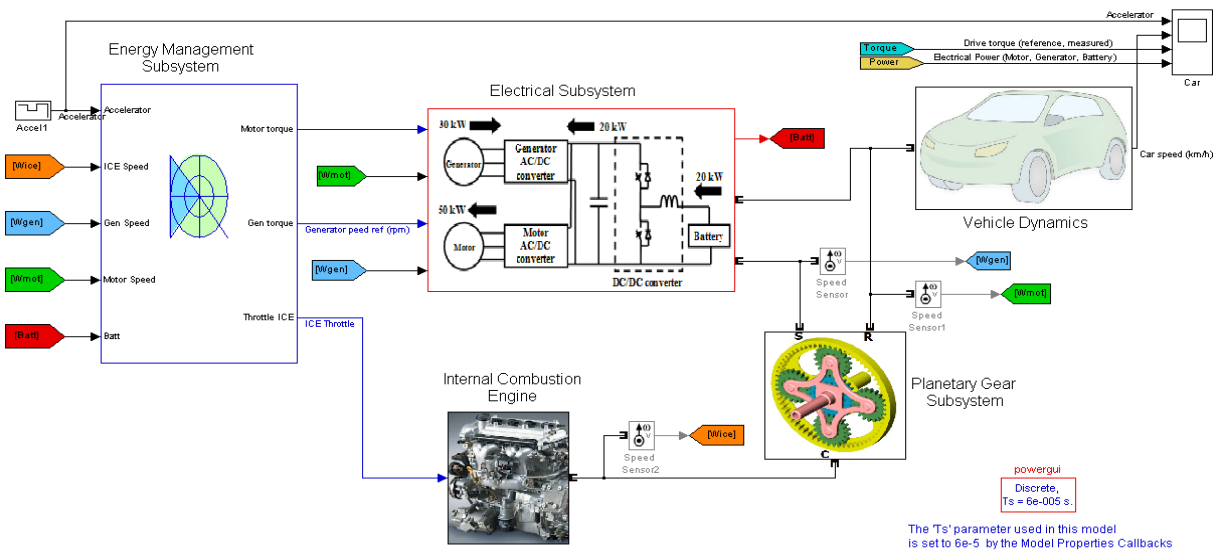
Accelerator

Torque
Power

Drive torque (reference, measured)
Electrical Power (Motor, Generator, Battery)

Car

Energy Management Subsystem

Accel1

Accelerator

Accelerator

[Wice]
ICE Speed

[Wgen]
Gen Speed

[Wmot]
Motor Speed

[Batt]
Batt

Motor torque

Gen torque

Generator peed ref (rpm)

Throttle ICE

ICE Throttle

Electrical Subsystem

30 kW
20 kW
Generator
Generator AC/DC converter
20 kW
50 kW
Motor
Motor AC/DC converter
Battery
DC/DC converter

[Wmot]

[Wgen]

[Batt]

Car speed (km/h)

Vehicle Dynamics

Speed Sensor
[Wgen]

Speed Sensor1
[Wmot]

S
R
C

Planetary Gear Subsystem

Internal Combustion Engine

Speed Sensor2
[Wice]

powergui
Discrete, Ts = 6e-005 s.

The 'Ts' parameter used in this model is set to 6e-5 by the Model Properties Callbacks